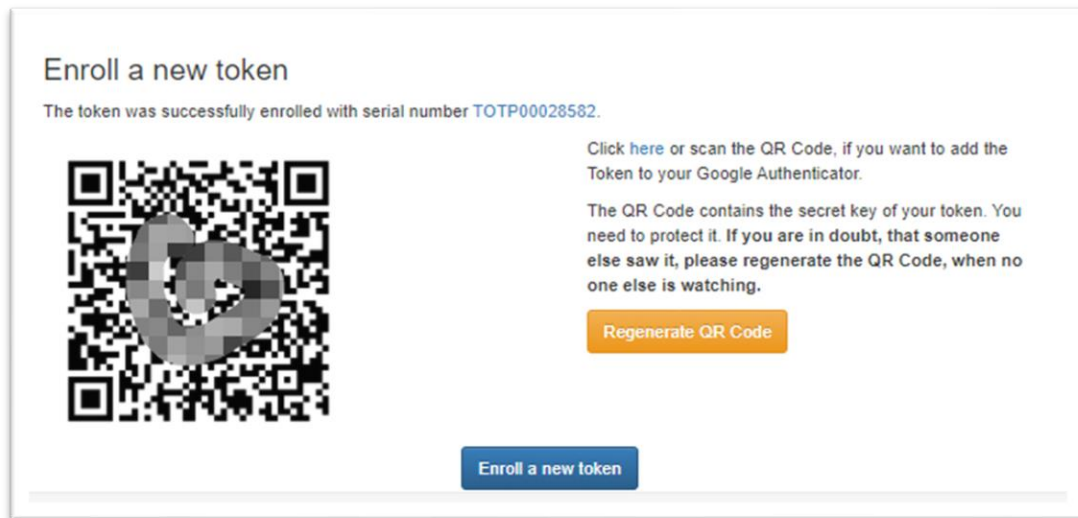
Enroll a new token

The token was successfully enrolled with serial number TOTP00028582.

Click here or scan the QR Code, if you want to add the Token to your Google Authenticator.

The QR Code contains the secret key of your token. You need to protect it. If you are in doubt, that someone else saw it, please regenerate the QR Code, when no one else is watching.

Regenerate QR Code

Enroll a new token